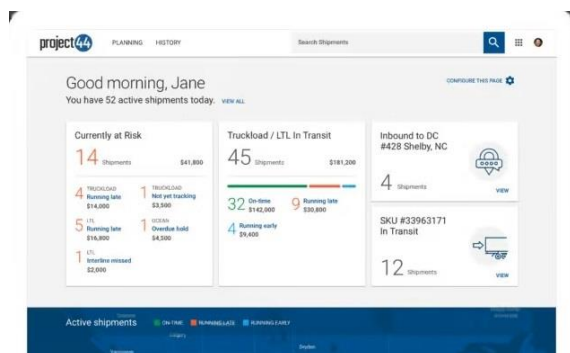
project44 PLANNING HISTORY

Search Shipments

Good morning, Jane

You have 52 active shipments today. VIEW ALL

CONFIGURE THIS PAGE

Currently at Risk

14 Shipments $41,800

4 TRUCKLOAD Running late $14,000

1 TRUCKLOAD Not yet tracking $3,500

5 LTL Running late $16,800

1 OCEAN Overdue hold $4,500

1 LTL Interline missed $2,000

Truckload / LTL In Transit

45 Shipments $181,200

32 On-time $142,000

9 Running late $30,800

4 Running early $9,400

Inbound to DC #428 Shelby, NC

4 Shipments

VIEW

SKU #33963171 In Transit

12 Shipments

VIEW

Active shipments ON-TIME RUNNING LATE RUNNING EARLY